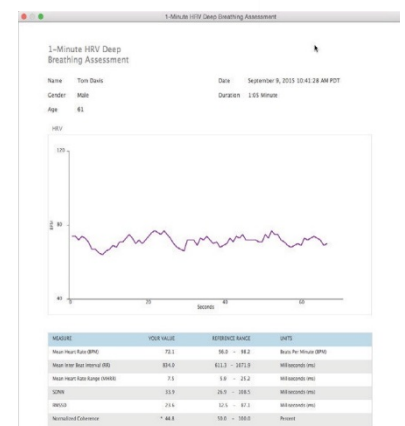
1-Minute HRV Deep Breathing Assessment

1-Minute HRV Deep Breathing Assessment

Name Tom Davis
Gender Male
Age 61

Date September 9, 2015 10:41:28 AM PDT
Duration 1.05 Minute

HRV

120

80

BPM

40

0 20 40 60

Seconds

| MEASURE | YOUR VALUE | REFERENCE RANGE | UNITS |
|---|---|---|---|
| Mean Heart Rate (BPM) | 72.1 | 58.0 - 98.2 | Beats Per Minute (BPM) |
| Mean Inter Beat Interval (IBI) | 834.0 | 611.3 - 1071.0 | Milliseconds (ms) |
| Mean Heart Rate Range (MHRR) | 7.5 | 5.0 - 25.2 | Milliseconds (ms) |
| SDNN | 33.9 | 26.9 - 108.5 | Milliseconds (ms) |
| RMSSD | 23.6 | 12.5 - 97.1 | Milliseconds (ms) |
| Normalized Coherence | * 44.8 | 50.0 - 100.0 | Percent |